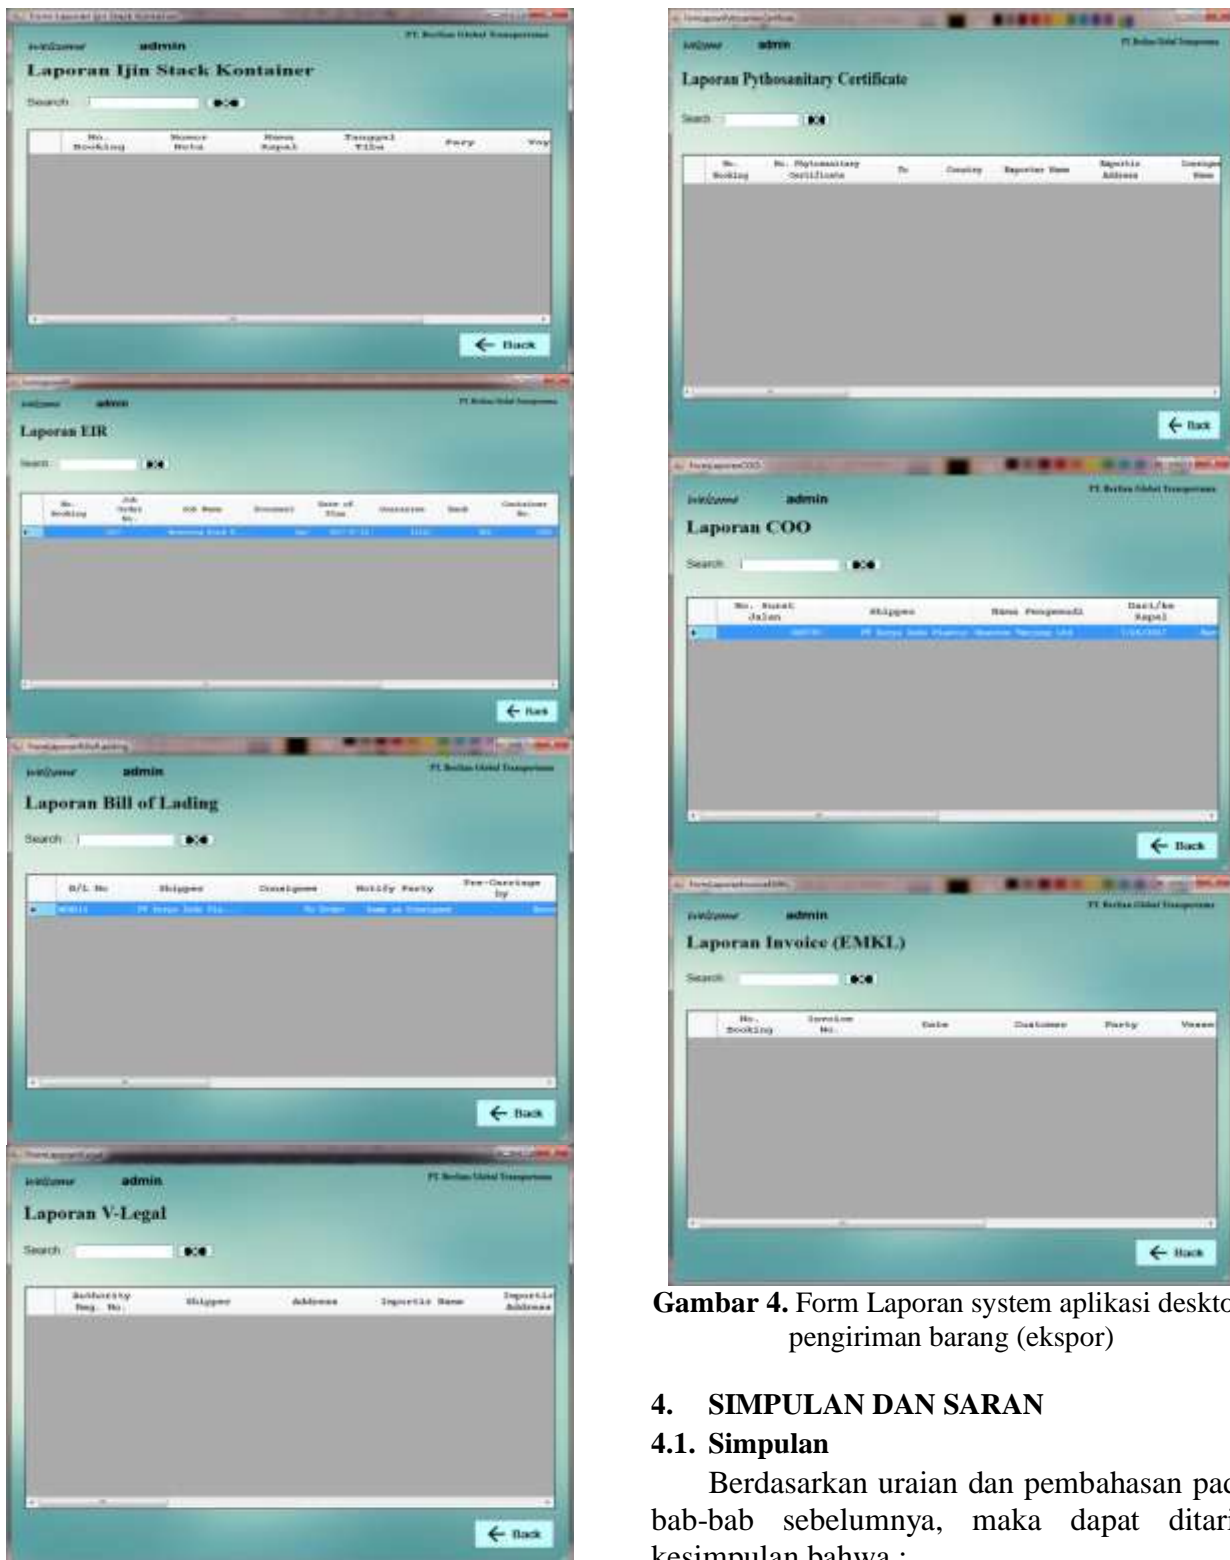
Form Laporan Ijin Stack Kontainer

Welcome admin

PT. Berlian Global Transporindo

Laporan Ijin Stack Kontainer

Search :

| No. Booking | Nomor Nota | Nama Kapal | Tanggal Tiba | Party | Voy |
|---|---|---|---|---|---|

← Back

FormLaporanEIR

Welcome admin

PT. Berlian Global Transporindo

Laporan EIR

Search :

| No. Booking | Job Order No. | JOB Name | Document | Date of Plan | Consignee | Seal | Container No. |
|---|---|---|---|---|---|---|---|
| | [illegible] | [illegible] | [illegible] | 2017-0-11 | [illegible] | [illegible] | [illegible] |

← Back

FormLaporanBillofLading

Welcome admin

PT. Berlian Global Transporindo

Laporan Bill of Lading

Search :

| B/L No | Shipper | Consignee | Notify Party | Pre-Carriage by |
|---|---|---|---|---|
| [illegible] | PT Surya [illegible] | To Order | Same as Consignee | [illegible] |

← Back

FormLaporanVLegal

Welcome admin

PT. Berlian Global Transporindo

Laporan V-Legal

Search :

| Authority Reg. No. | Shipper | Address | Importir Name | Importir Address |
|---|---|---|---|---|

← Back

FormLaporanPythosanitary

Welcome admin

PT. Berlian Global Transporindo

Laporan Pythosanitary Certificate

Search :

| No. Booking | No. Phytosanitary Certificate | To | Country | Exporter Name | Importir Address | Consignee Name |
|---|---|---|---|---|---|---|

← Back

FormLaporanCOO

Welcome admin

PT. Berlian Global Transporindo

Laporan COO

Search :

| No. Surat Jalan | Shipper | Nama Pengemudi | Dari/ke Kapal |
|---|---|---|---|
| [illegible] | PT Surya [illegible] | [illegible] | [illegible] |

← Back

FormLaporanInvoiceEMKL

Welcome admin

PT. Berlian Global Transporindo

Laporan Invoice (EMKL)

Search :

| No. Booking | Invoice No. | Date | Customer | Party | Vessel |
|---|---|---|---|---|---|

← Back

Gambar 4. Form Laporan system aplikasi deskto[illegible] pengiriman barang (ekspor)

4. SIMPULAN DAN SARAN

4.1. Simpulan

Berdasarkan uraian dan pembahasan pad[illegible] bab-bab sebelumnya, maka dapat ditari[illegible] kesimpulan bahwa :